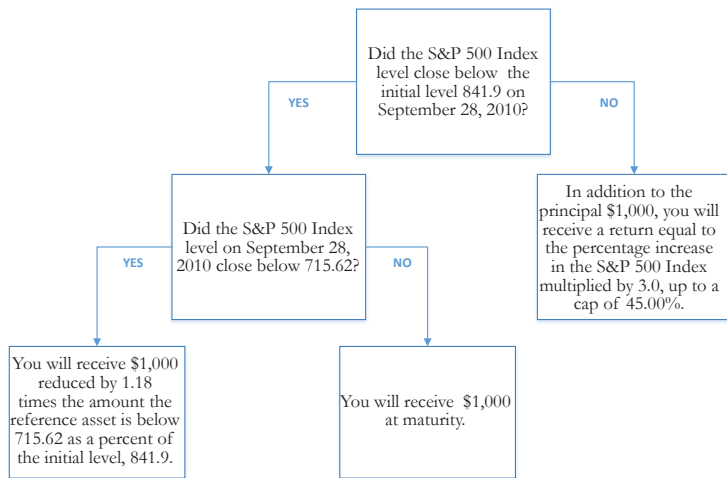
Did the S&P 500 Index level close below the initial level 841.9 on September 28, 2010?

YES

NO

Did the S&P 500 Index level on September 28, 2010 close below 715.62?

In addition to the principal $1,000, you will receive a return equal to the percentage increase in the S&P 500 Index multiplied by 3.0, up to a cap of 45.00%.

YES

NO

You will receive $1,000 reduced by 1.18 times the amount the reference asset is below 715.62 as a percent of the initial level, 841.9.

You will receive $1,000 at maturity.